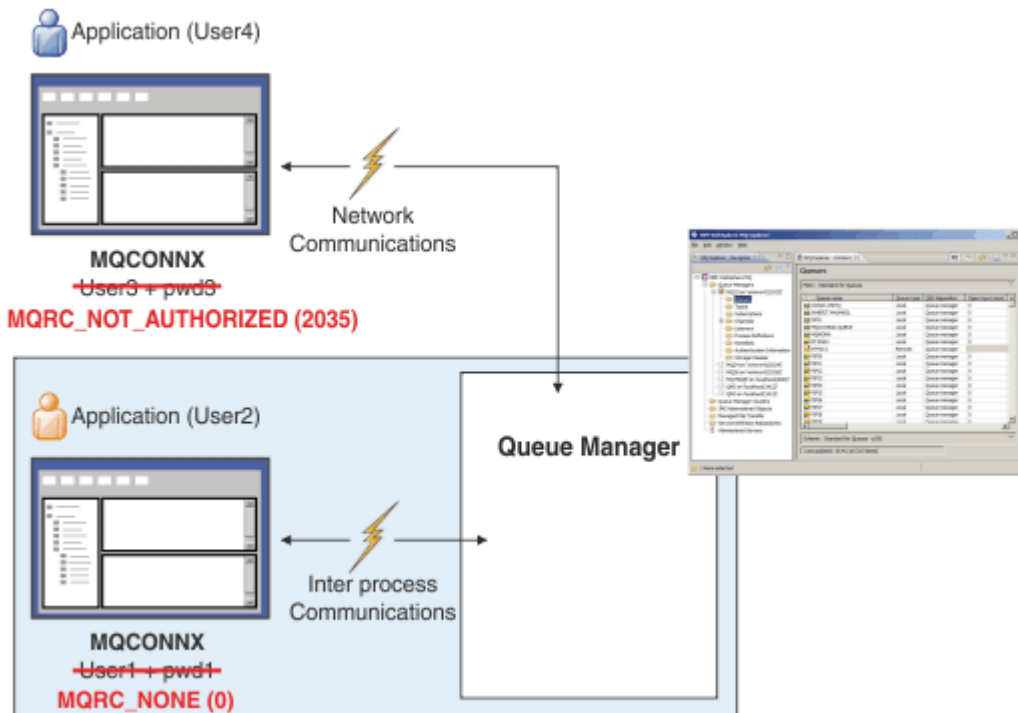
Application (User4)

Network Communications

MQCONNX
User3 + pwd3
MQRC_NOT_AUTHORIZED (2035)

Application (User2)

Queue Manager

Inter process Communications

MQCONNX
User1 + pwd1
MQRC_NONE (0)

Queues

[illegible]